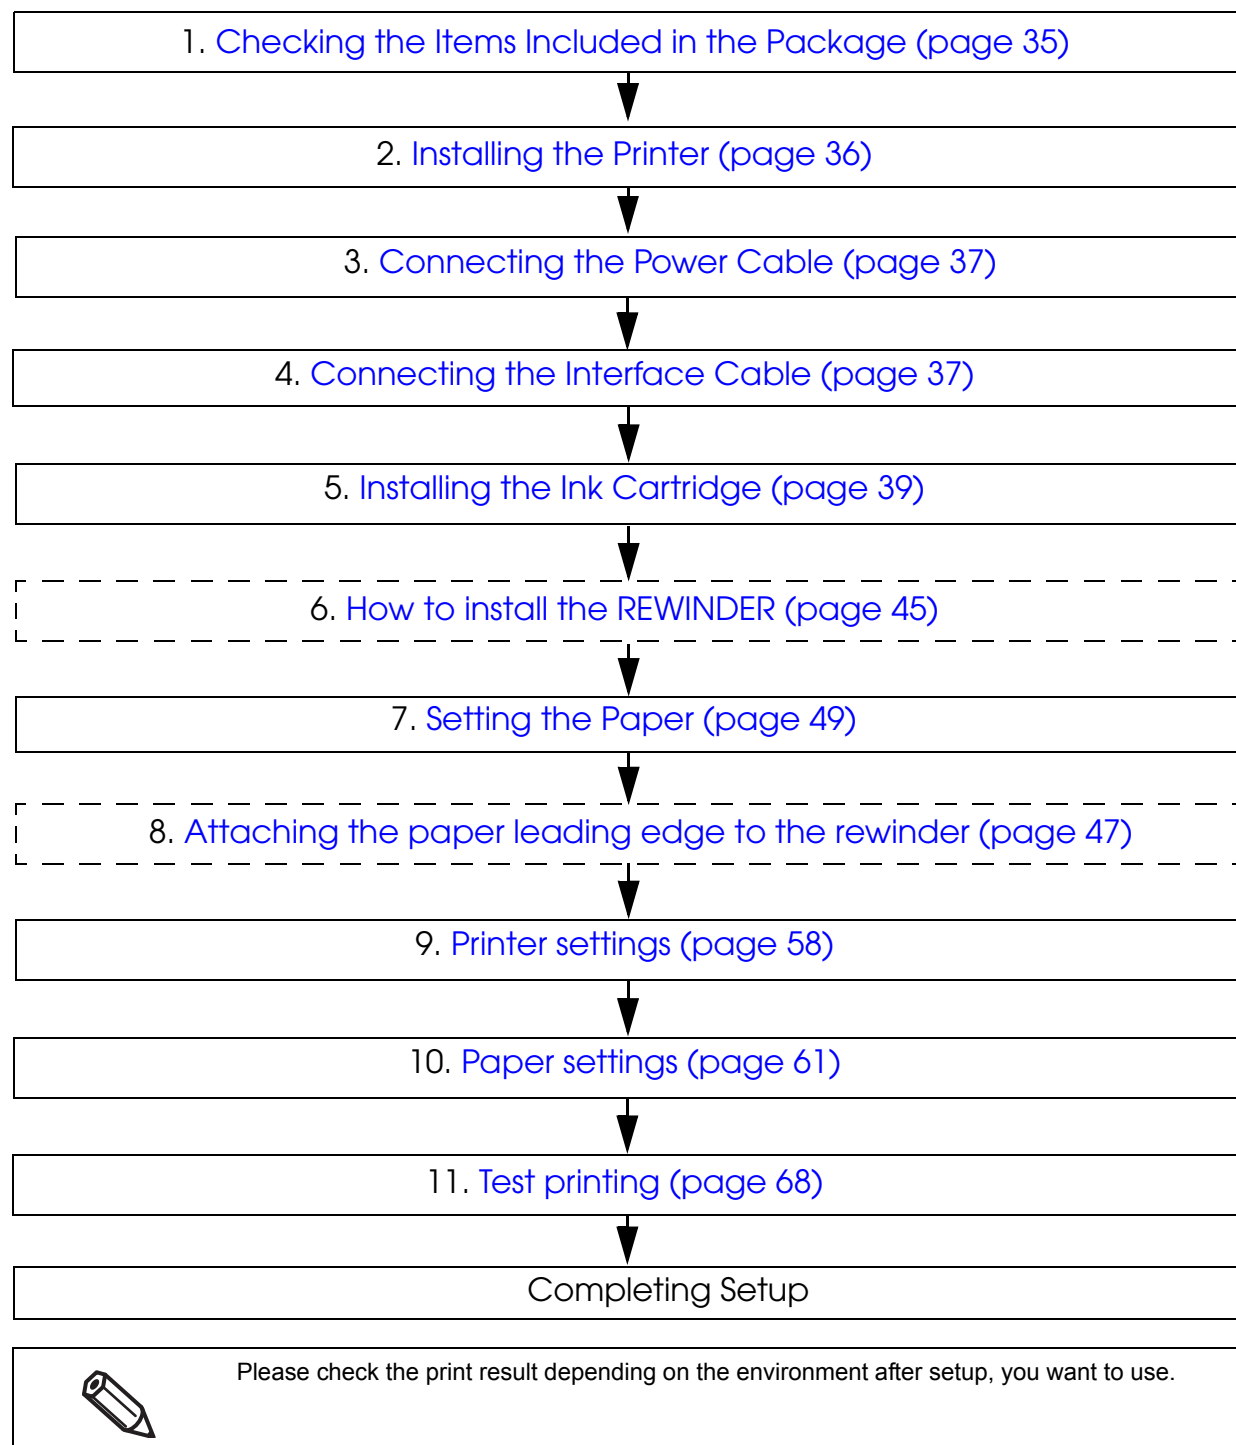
1. Checking the Items Included in the Package (page 35)

2. Installing the Printer (page 36)

3. Connecting the Power Cable (page 37)

4. Connecting the Interface Cable (page 37)

5. Installing the Ink Cartridge (page 39)

6. How to install the REWINDER (page 45)

7. Setting the Paper (page 49)

8. Attaching the paper leading edge to the rewinder (page 47)

9. Printer settings (page 58)

10. Paper settings (page 61)

11. Test printing (page 68)

Completing Setup

Please check the print result depending on the environment after setup, you want to use.